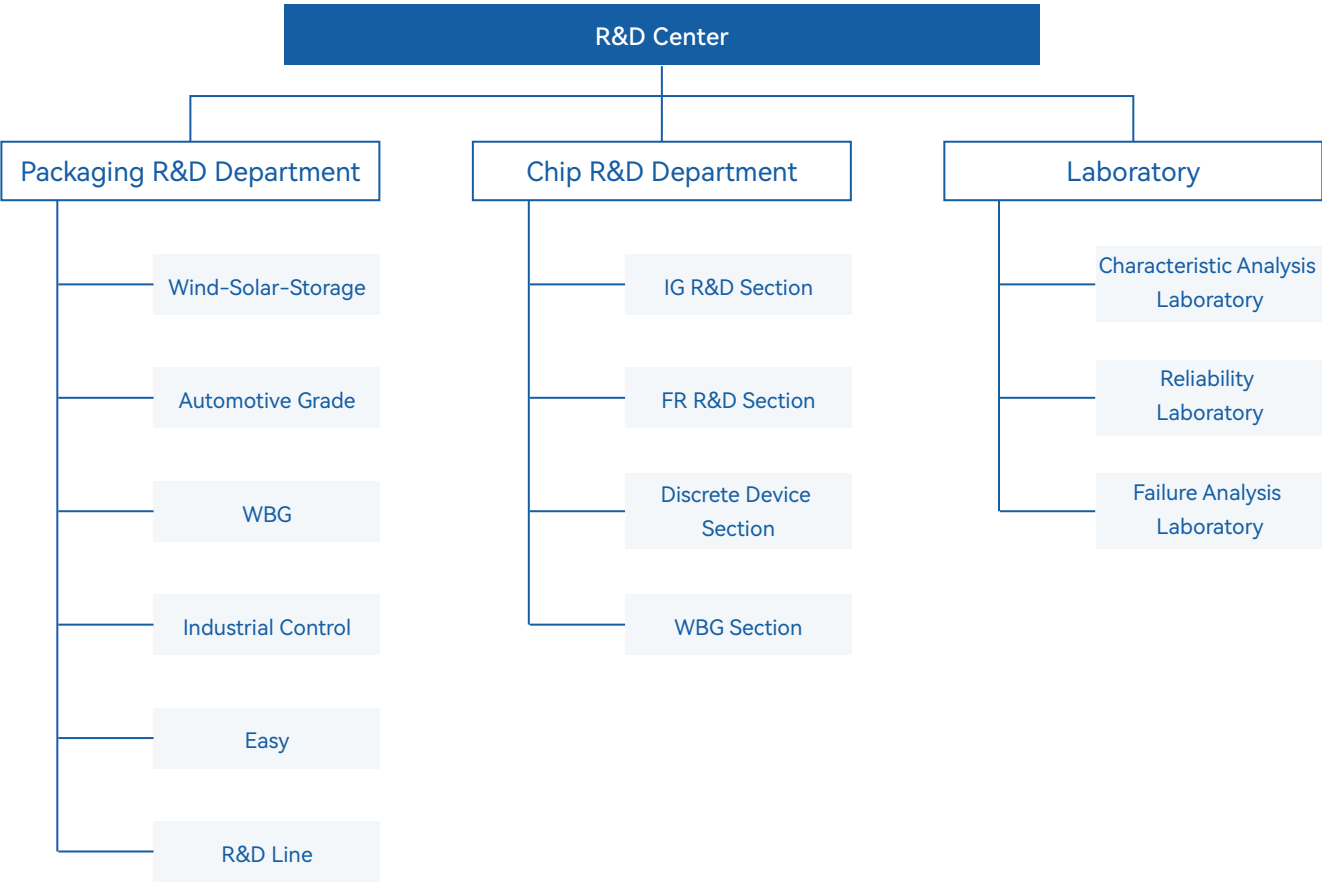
R&D Center

Packaging R&D Department

Wind-Solar-Storage

Automotive Grade

WBG

Industrial Control

Easy

R&D Line

Chip R&D Department

IG R&D Section

FR R&D Section

Discrete Device Section

WBG Section

Laboratory

Characteristic Analysis Laboratory

Reliability Laboratory

Failure Analysis Laboratory